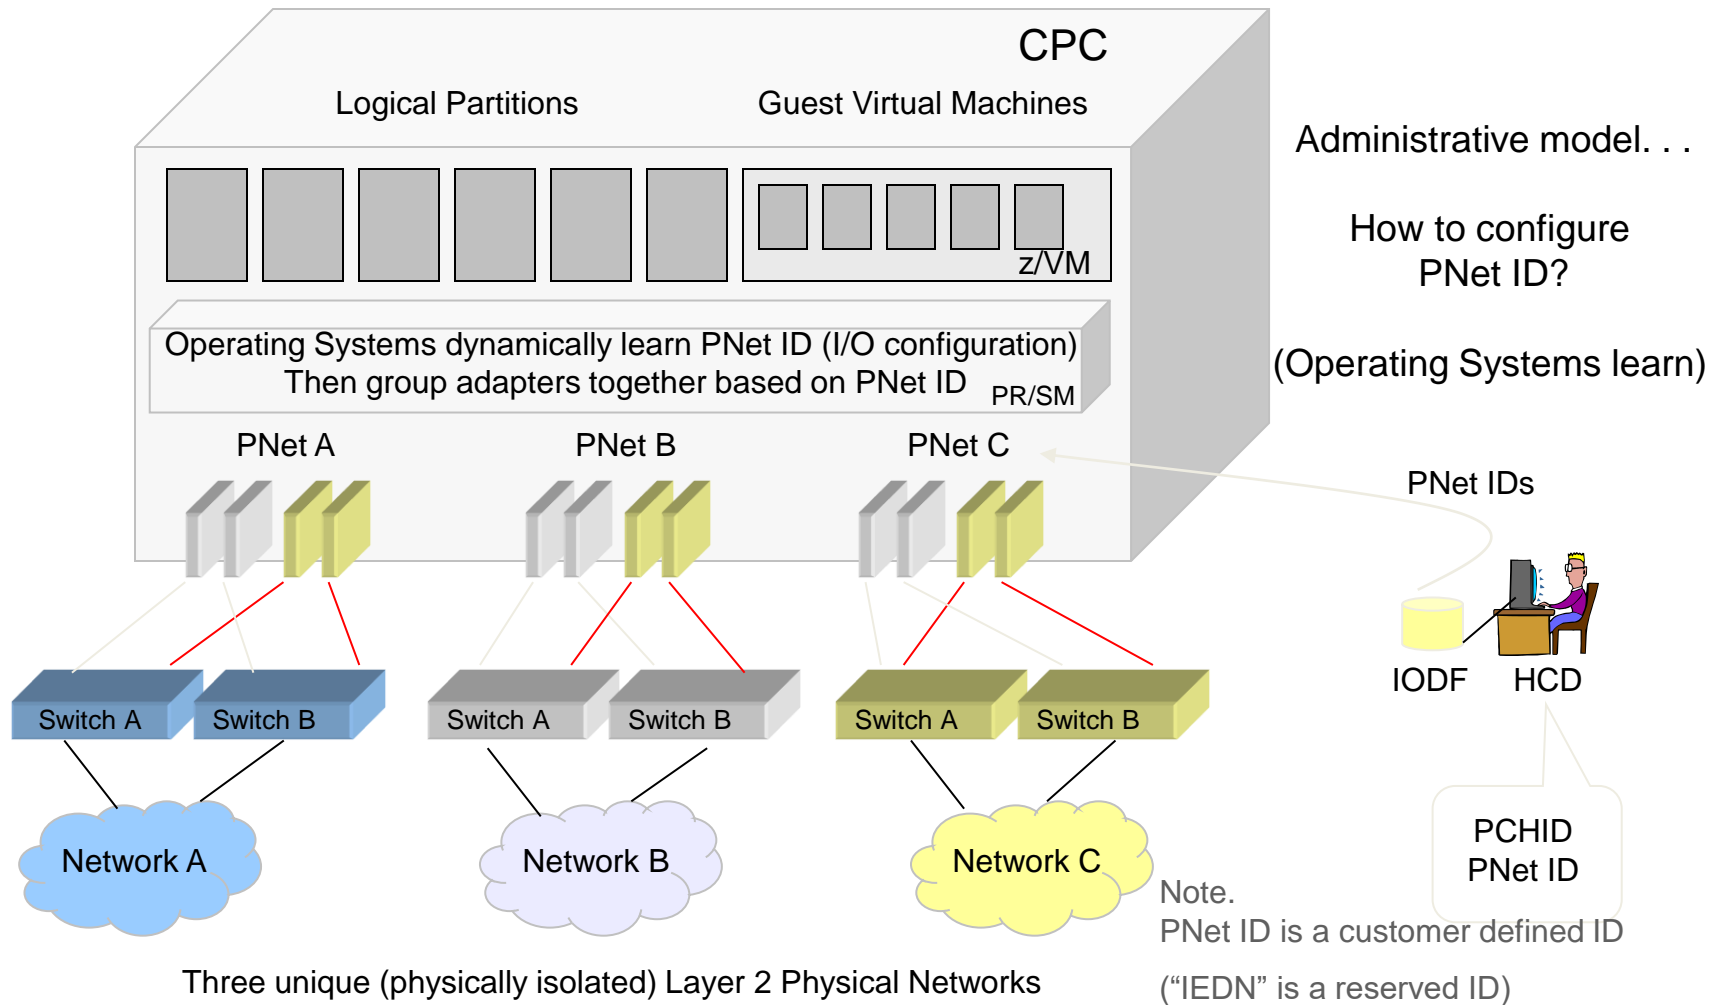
CPC

Logical Partitions

Guest Virtual Machines

z/VM

Operating Systems dynamically learn PNet ID (I/O configuration)
Then group adapters together based on PNet ID

PR/SM

PNet A

PNet B

PNet C

Switch A

Switch B

Switch A

Switch B

Switch A

Switch B

Network A

Network B

Network C

Three unique (physically isolated) Layer 2 Physical Networks

Administrative model. . .

How to configure PNet ID?

(Operating Systems learn)

PNet IDs

IODF

HCD

PCHID
PNet ID

Note.
PNet ID is a customer defined ID

(“IEDN” is a reserved ID)